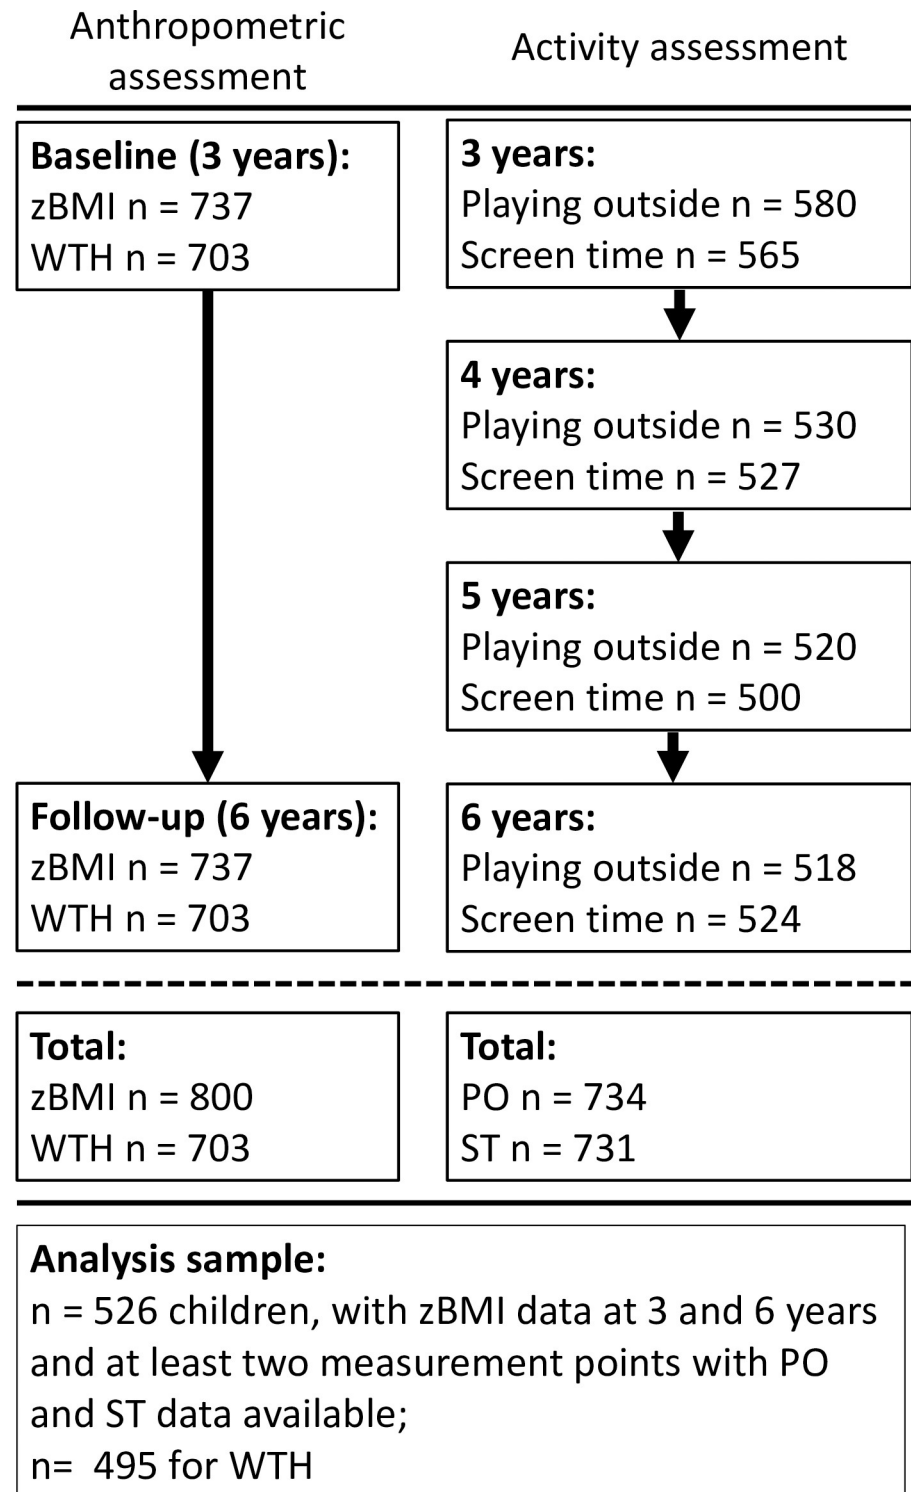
Anthropometric assessment

Activity assessment

**Baseline (3 years):**
zBMI n = 737
WTH n = 703

**3 years:**
Playing outside n = 580
Screen time n = 565

**4 years:**
Playing outside n = 530
Screen time n = 527

**5 years:**
Playing outside n = 520
Screen time n = 500

**Follow-up (6 years):**
zBMI n = 737
WTH n = 703

**6 years:**
Playing outside n = 518
Screen time n = 524

**Total:**
zBMI n = 800
WTH n = 703

**Total:**
PO n = 734
ST n = 731

**Analysis sample:**
n = 526 children, with zBMI data at 3 and 6 years and at least two measurement points with PO and ST data available;
n= 495 for WTH